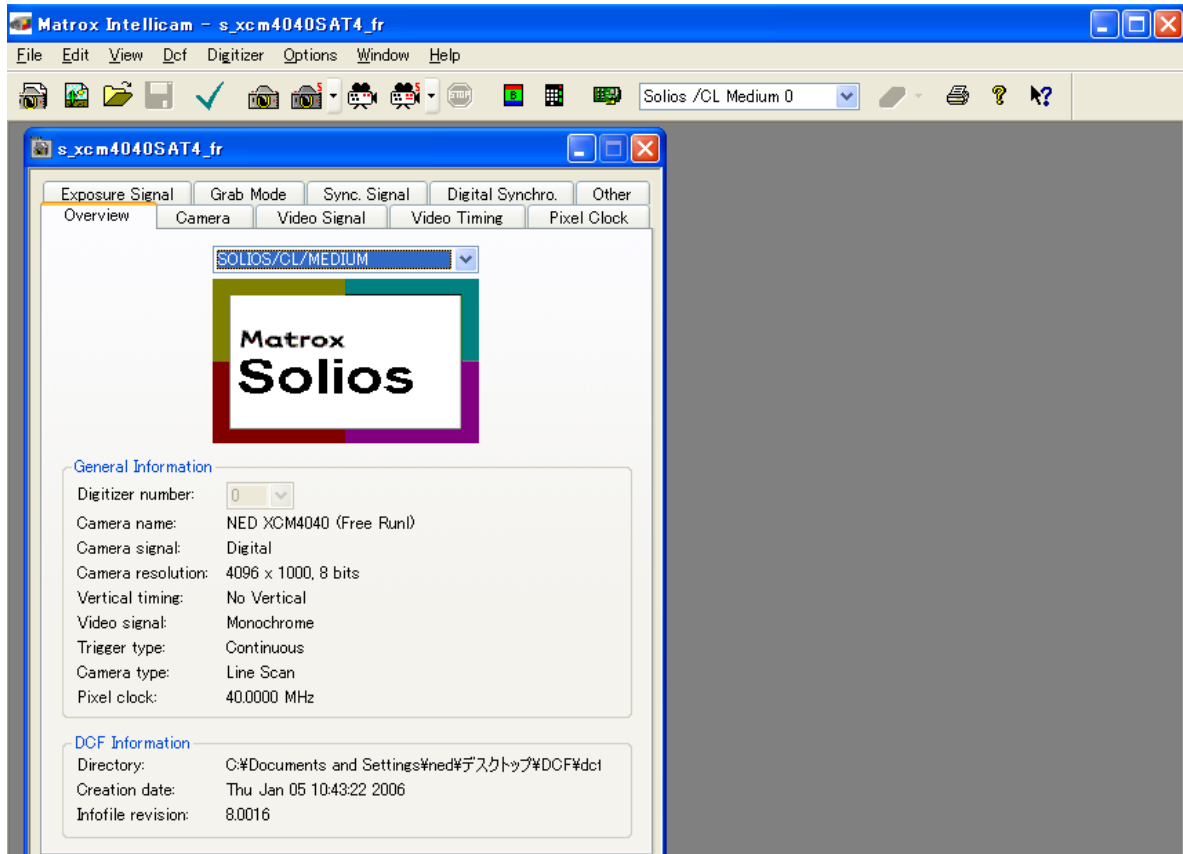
Matrox Intellicam - s_xcm4040SAT4_fr

File Edit View Dcf Digitizer Options Window Help

Solios /CL Medium 0

s_xcm4040SAT4_fr

Exposure Signal | Grab Mode | Sync. Signal | Digital Synchro. | Other
Overview | Camera | Video Signal | Video Timing | Pixel Clock

SOLIOS/CL/MEDIUM

Matrox
Solios

General Information

Digitizer number: 0
Camera name: NED XCM4040 (Free Run)
Camera signal: Digital
Camera resolution: 4096 x 1000, 8 bits
Vertical timing: No Vertical
Video signal: Monochrome
Trigger type: Continuous
Camera type: Line Scan
Pixel clock: 40.0000 MHz

DCF Information

Directory: C:¥Documents and Settings¥ned¥デスクトップ¥DCF¥dc1
Creation date: Thu Jan 05 10:43:22 2006
Infofile revision: 8.0016